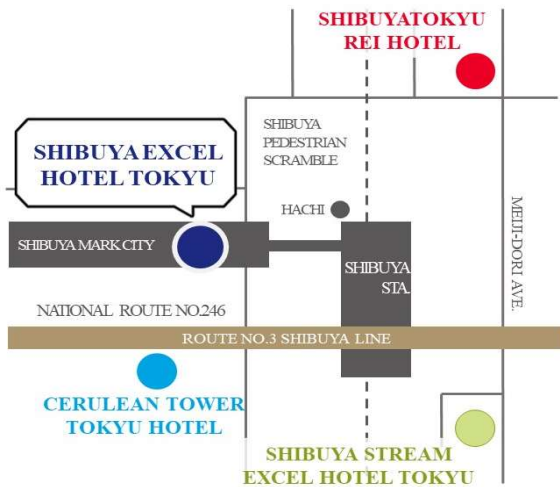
SHIBUYATOKYU REI HOTEL

SHIBUYA PEDESTRIAN SCRAMBLE

SHIBUYA EXCEL HOTEL TOKYU

HACHI

SHIBUYA MARK CITY

SHIBUYA STA.

MEIJI-DORI AVE.

NATIONAL ROUTE NO.246

ROUTE NO.3 SHIBUYA LINE

CERULEAN TOWER TOKYU HOTEL

SHIBUYA STREAM EXCEL HOTEL TOKYU